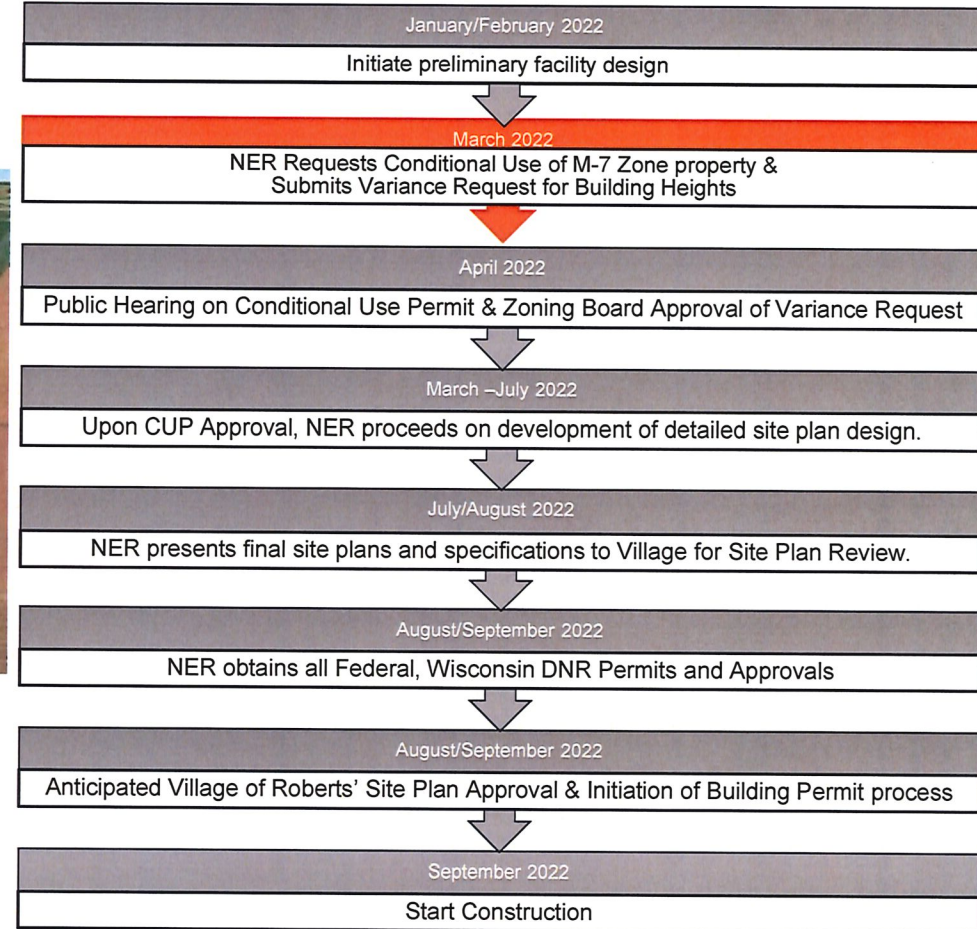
January/February 2022

Initiate preliminary facility design

March 2022

NER Requests Conditional Use of M-7 Zone property & Submits Variance Request for Building Heights

April 2022

Public Hearing on Conditional Use Permit & Zoning Board Approval of Variance Request

March –July 2022

Upon CUP Approval, NER proceeds on development of detailed site plan design.

July/August 2022

NER presents final site plans and specifications to Village for Site Plan Review.

August/September 2022

NER obtains all Federal, Wisconsin DNR Permits and Approvals

August/September 2022

Anticipated Village of Roberts' Site Plan Approval & Initiation of Building Permit process

September 2022

Start Construction